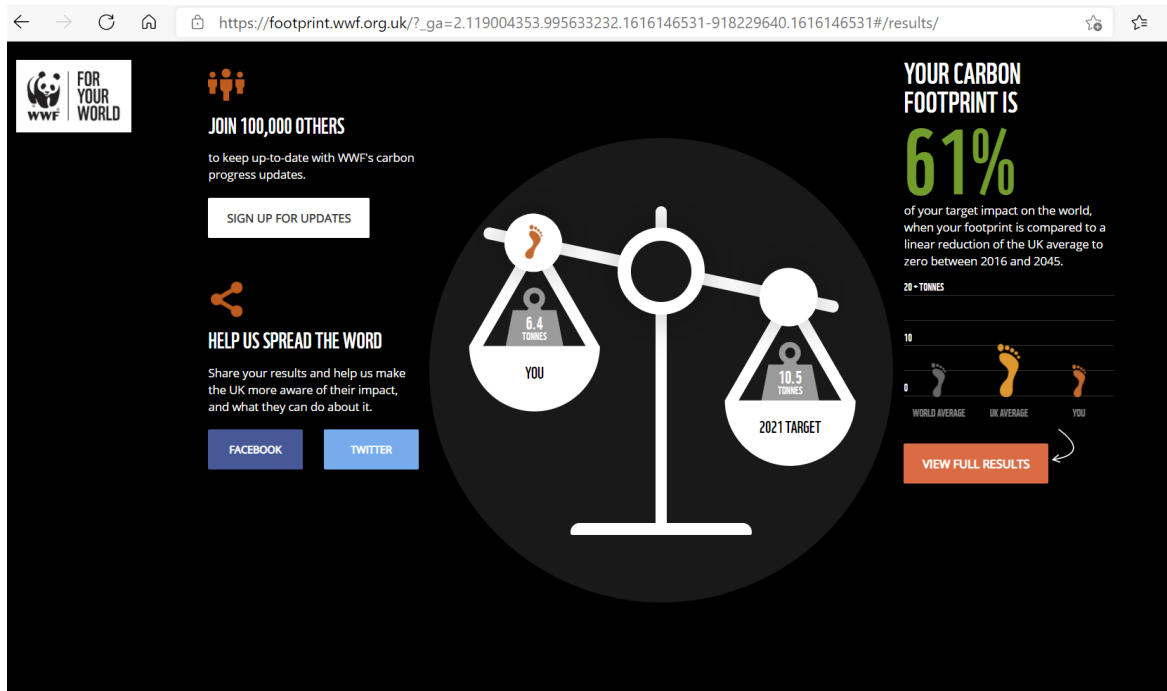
https://footprint.wwf.org.uk/?_ga=2.119004353.995633232.1616146531-918229640.1616146531#/results/

WWF FOR YOUR WORLD

JOIN 100,000 OTHERS

to keep up-to-date with WWF's carbon progress updates.

SIGN UP FOR UPDATES

HELP US SPREAD THE WORD

Share your results and help us make the UK more aware of their impact, and what they can do about it.

FACEBOOK

TWITTER

6.4 TONNES

YOU

10.5 TONNES

2021 TARGET

YOUR CARBON FOOTPRINT IS

61%

of your target impact on the world, when your footprint is compared to a linear reduction of the UK average to zero between 2016 and 2045.

20+ TONNES

10

0

WORLD AVERAGE

UK AVERAGE

YOU

VIEW FULL RESULTS